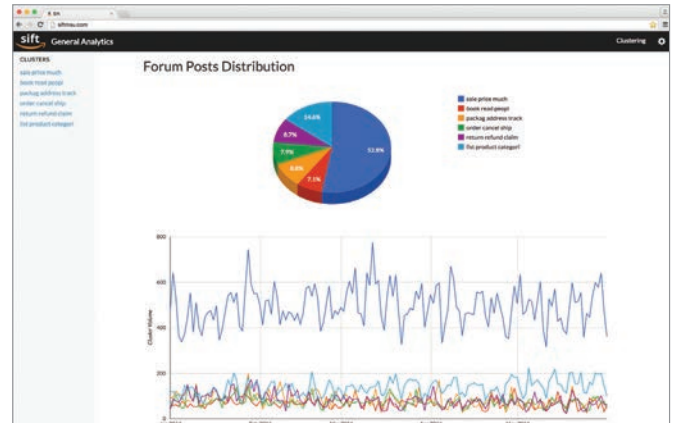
sift General Analytics

Clustering

CLUSTERS
sale price much
book read peopl
packag address track
order cancel ship
return refund claim
list product categori

Forum Posts Distribution

sale price much
book read peopl
packag address track
order cancel ship
return refund claim
list product categori

14.6%
8.7%
7.9%
6.8%
7.1%
53.8%

800
600
400
200
0

Cluster Volume